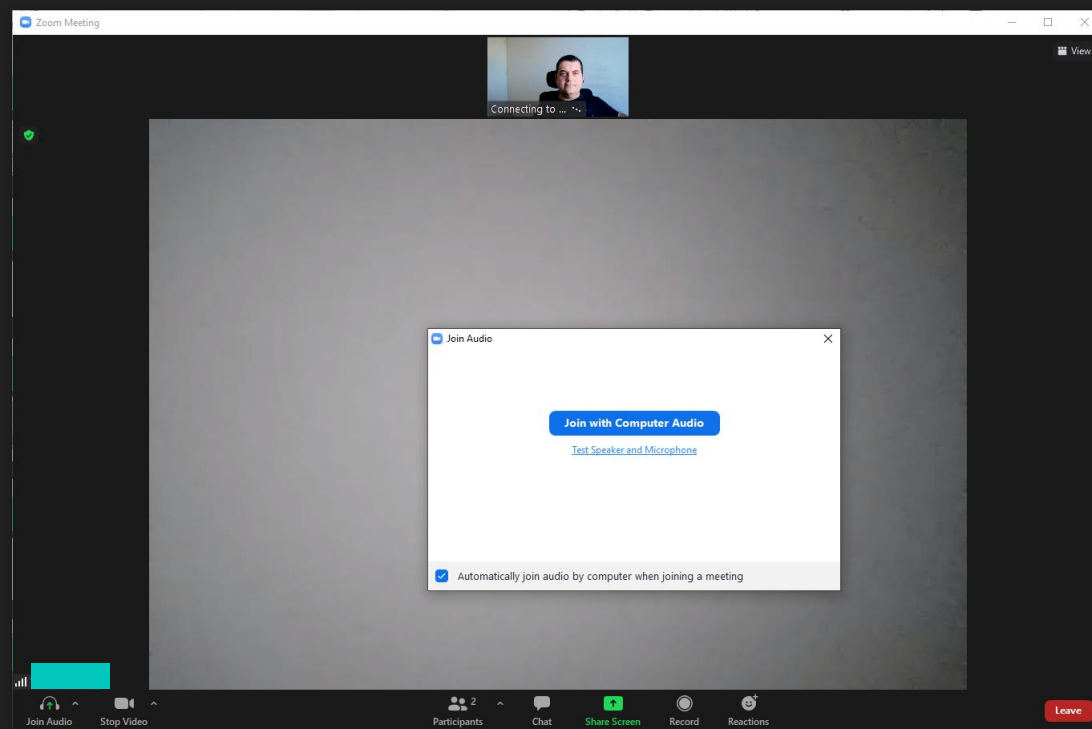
Zoom Meeting

View

Connecting to ...

Join Audio

Join with Computer Audio

Test Speaker and Microphone

Automatically join audio by computer when joining a meeting

Join Audio

Stop Video

2

Participants

Chat

Share Screen

Record

Reactions

Leave